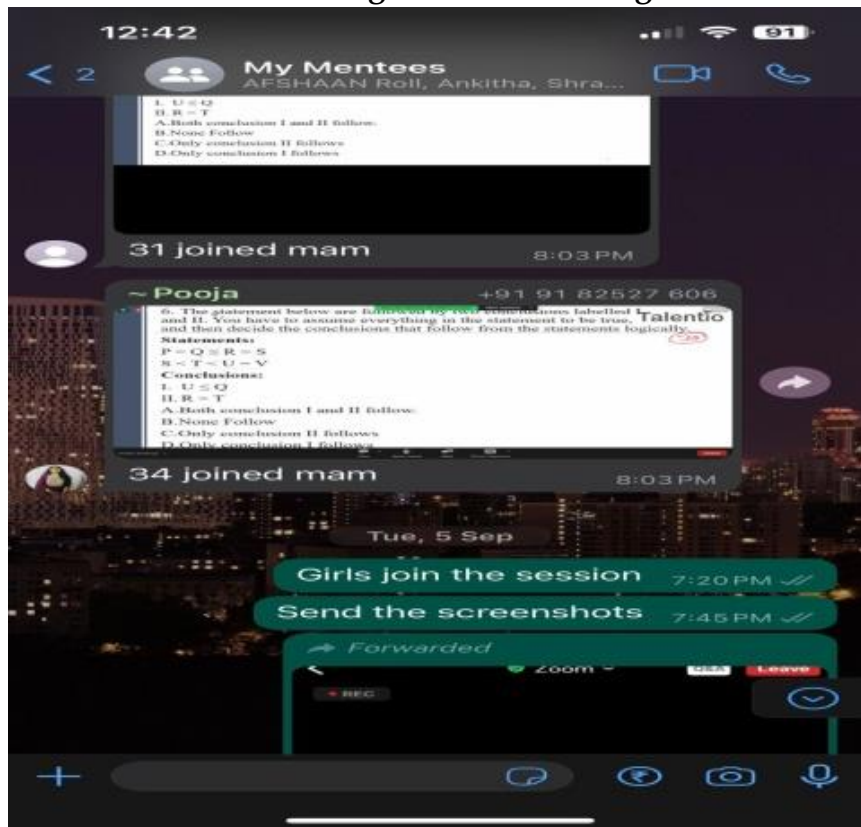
12:42

91

< 2

My Mentees

AFSHAAN Roll, Ankitha, Shra...

I. U ≤ Q
II. R = T
A.Both conclusion I and II follow.
B.None Follow
C.Only conclusion II follows
D.Only conclusion I follows

31 joined mam

8:03 PM

~ Pooja

+91 91 82527 606

6. The statement below are followed by two conclusions labelled I and II. You have to assume everything in the statement to be true, and then decide the conclusions that follow from the statements logically.

Talentio

Statements:
P = Q ≤ R = S
S < T < U = V
Conclusions:
I. U ≤ Q
II. R = T
A.Both conclusion I and II follow.
B.None Follow
C.Only conclusion II follows
D.Only conclusion I follows

34 joined mam

8:03 PM

Tue, 5 Sep

Girls join the session 7:20 PM

Send the screenshots 7:45 PM

Forwarded

Zoom

Leave

REC